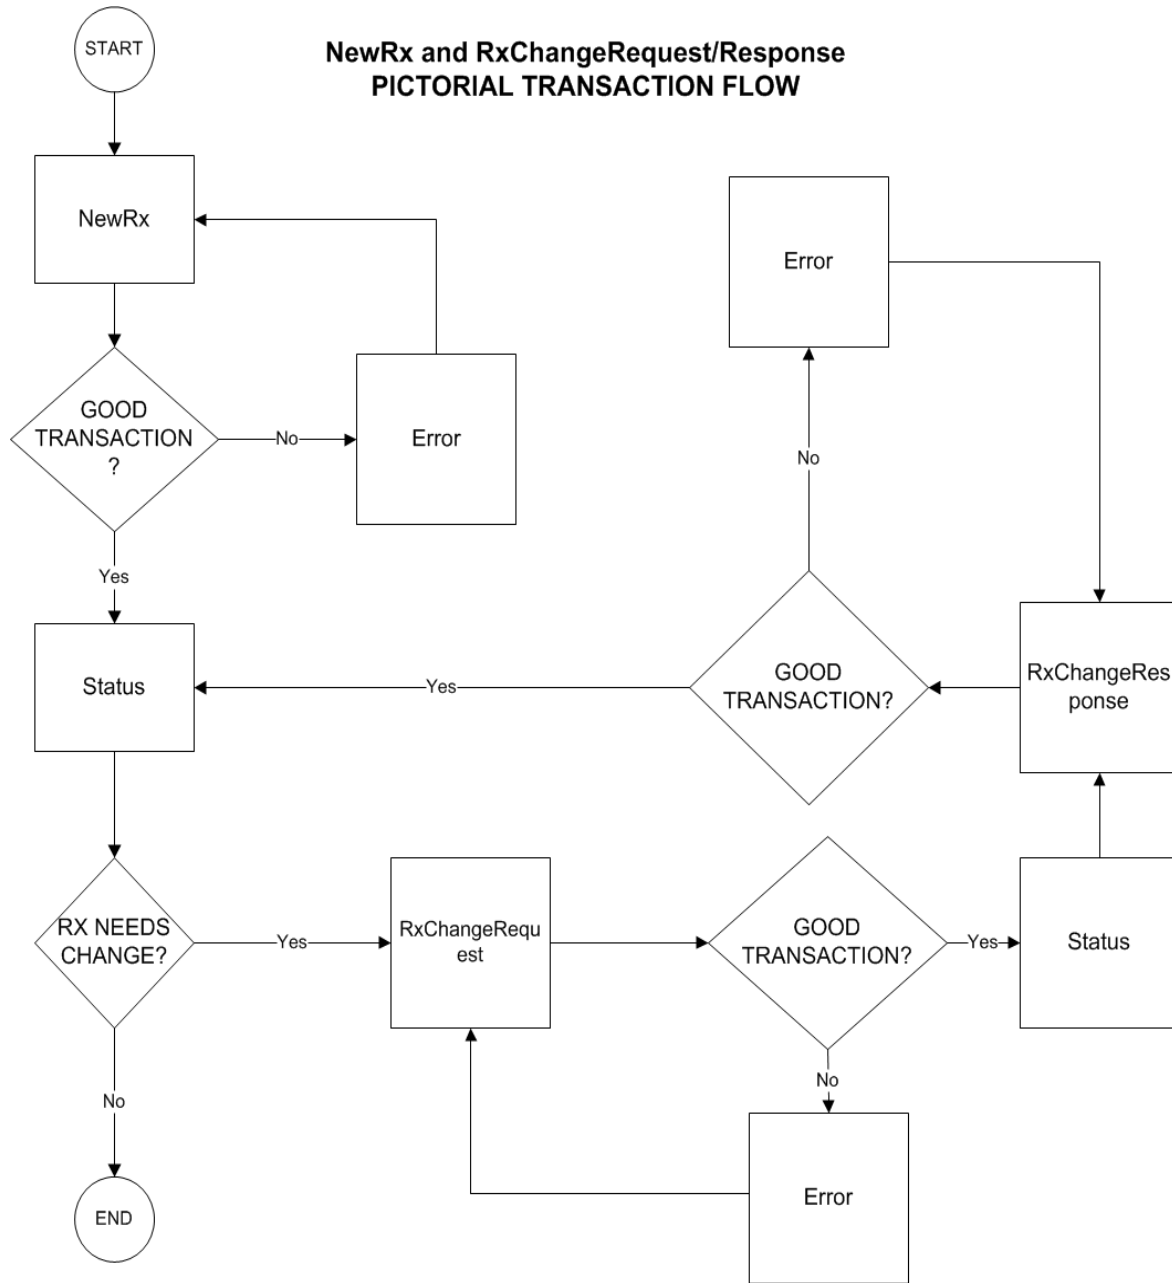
NewRx and RxChangeRequest/Response
PICTORIAL TRANSACTION FLOW

START

NewRx

GOOD TRANSACTION ?

No

Error

Yes

Status

RX NEEDS CHANGE?

No

END

Yes

RxChangeRequest

GOOD TRANSACTION?

No

Error

Yes

Status

RxChangeResponse

GOOD TRANSACTION?

No

Error

Yes